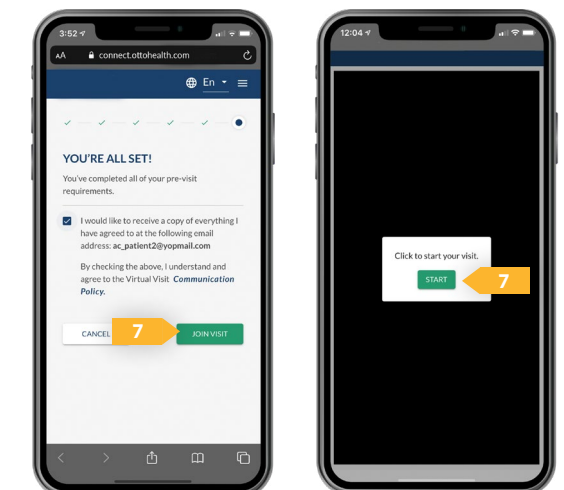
3:52

AA connect.ottohealth.com

En

YOU'RE ALL SET!

You've completed all of your pre-visit requirements.

I would like to receive a copy of everything I have agreed to at the following email address: ac_patient2@yopmail.com

By checking the above, I understand and agree to the Virtual Visit Communication Policy.

CANCEL

7

JOIN VISIT

12:04

Click to start your visit.

START

7